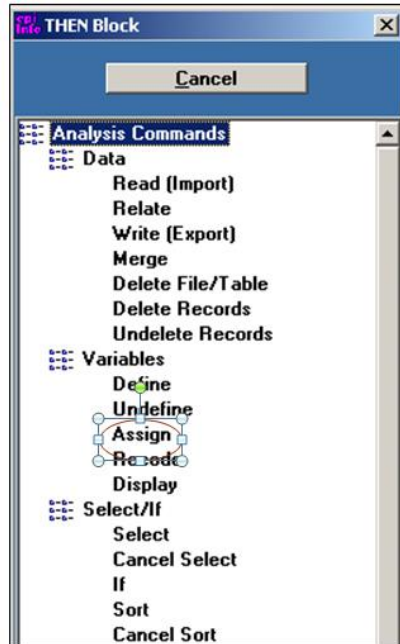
epi info THEN Block

Cancel

Analysis Commands
Data
Read (Import)
Relate
Write (Export)
Merge
Delete File/Table
Delete Records
Undelete Records
Variables
Define
Undefine
Assign
Recode
Display
Select/If
Select
Cancel Select
If
Sort
Cancel Sort